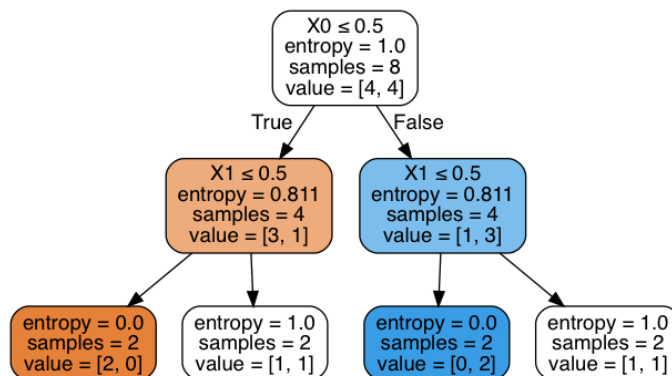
X0 ≤ 0.5
entropy = 1.0
samples = 8
value = [4, 4]

True

False

X1 ≤ 0.5
entropy = 0.811
samples = 4
value = [3, 1]

X1 ≤ 0.5
entropy = 0.811
samples = 4
value = [1, 3]

entropy = 0.0
samples = 2
value = [2, 0]

entropy = 1.0
samples = 2
value = [1, 1]

entropy = 0.0
samples = 2
value = [0, 2]

entropy = 1.0
samples = 2
value = [1, 1]